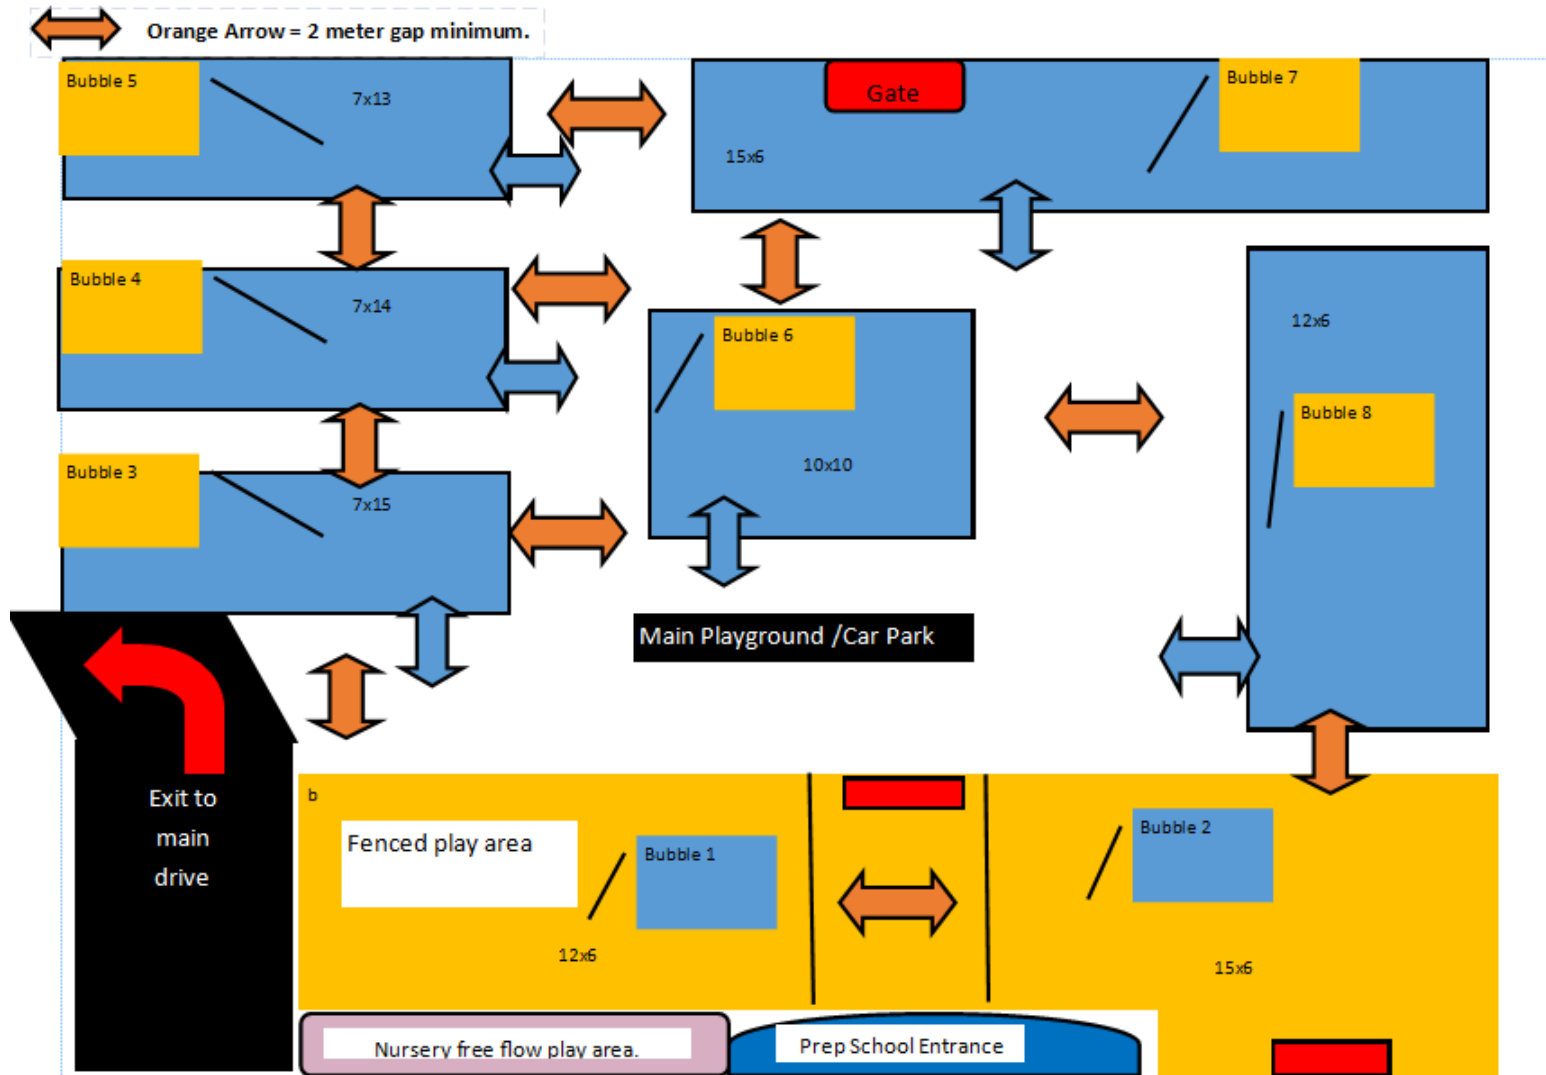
Orange Arrow = 2 meter gap minimum.

Bubble 5
7x13

Gate
Bubble 7
15x6

Bubble 4
7x14

Bubble 6
10x10

12x6
Bubble 8

Bubble 3
7x15

Main Playground /Car Park

Exit to main drive

b
Fenced play area
Bubble 1
12x6

Bubble 2
15x6

Nursery free flow play area.
Prep School Entrance